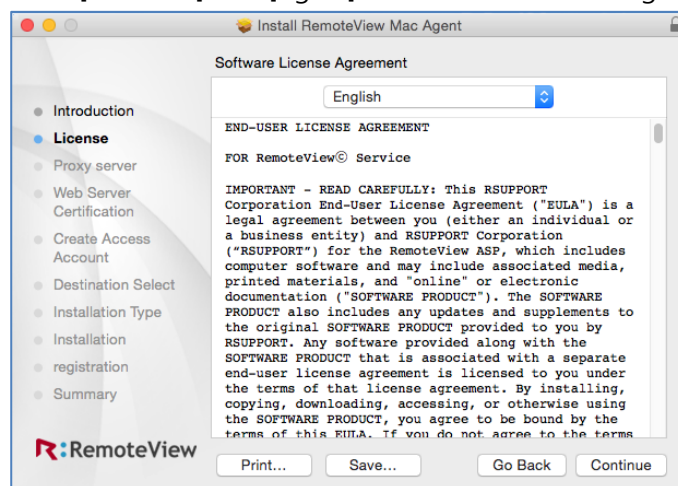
Install RemoteView Mac Agent

Software License Agreement

English

Introduction
License
Proxy server
Web Server Certification
Create Access Account
Destination Select
Installation Type
Installation
registration
Summary

END-USER LICENSE AGREEMENT

FOR RemoteView© Service

IMPORTANT - READ CAREFULLY: This RSUPPORT Corporation End-User License Agreement ("EULA") is a legal agreement between you (either an individual or a business entity) and RSUPPORT Corporation ("RSUPPORT") for the RemoteView ASP, which includes computer software and may include associated media, printed materials, and "online" or electronic documentation ("SOFTWARE PRODUCT"). The SOFTWARE PRODUCT also includes any updates and supplements to the original SOFTWARE PRODUCT provided to you by RSUPPORT. Any software provided along with the SOFTWARE PRODUCT that is associated with a separate end-user license agreement is licensed to you under the terms of that license agreement. By installing, copying, downloading, accessing, or otherwise using the SOFTWARE PRODUCT, you agree to be bound by the terms of this EULA. If you do not agree to the terms

R:RemoteView

Print... Save... Go Back Continue